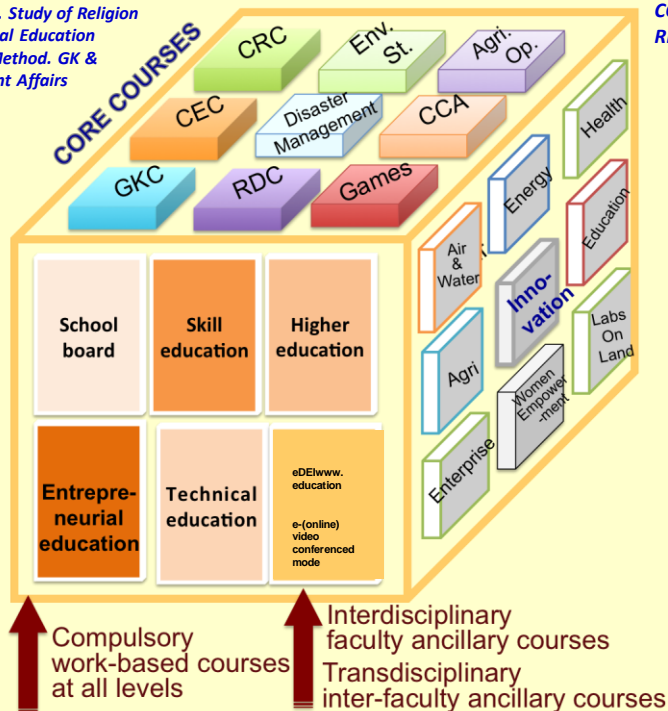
. Study of Religion
al Education
Method. GK &
nt Affairs

Co
R

CORE COURSES

CRC
Env. St.
Agri. Op.
CEC
Disaster Management
CCA
GKC
RDC
Games

School board
Skill education
Higher education
Entrepreneurial education
Technical education
eDEIwww. education

e-(online) video conferenced mode

Air & Water
Energy
Health
Innovation
Education
Agri
Labs On Land
Women Empowerment
Enterprise

Compulsory work-based courses at all levels

Interdisciplinary faculty ancillary courses
Transdisciplinary inter-faculty ancillary courses